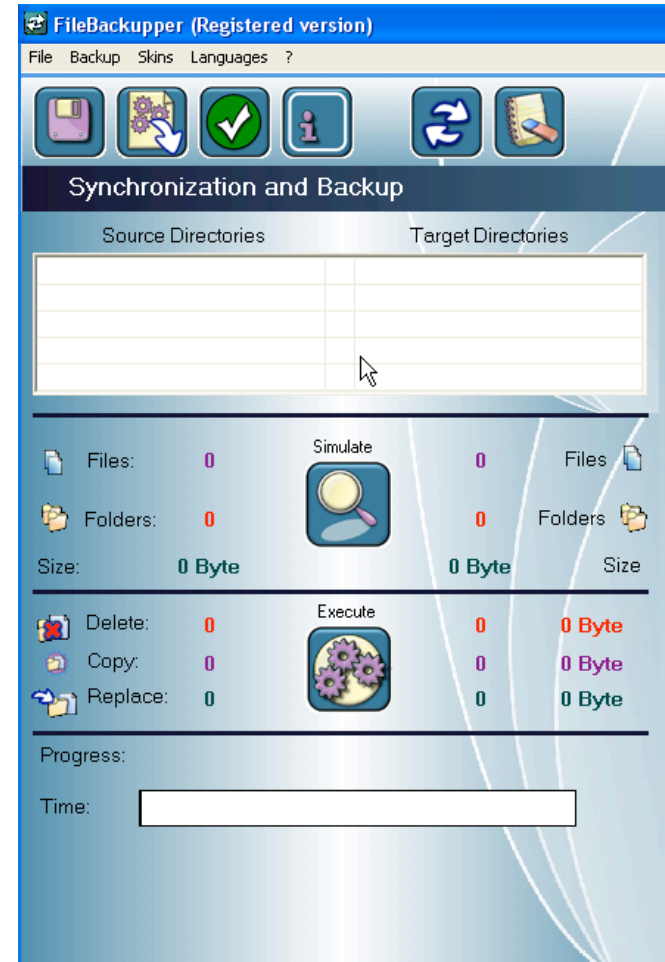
FileBackupper (Registered version)

File Backup Skins Languages ?

Synchronization and Backup

Source Directories

Target Directories

Files: 0

Simulate

0 Files

Folders: 0

0 Folders

Size: 0 Byte

0 Byte Size

Delete: 0

Execute

0 0 Byte

Copy: 0

0 0 Byte

Replace: 0

0 0 Byte

Progress:

Time: